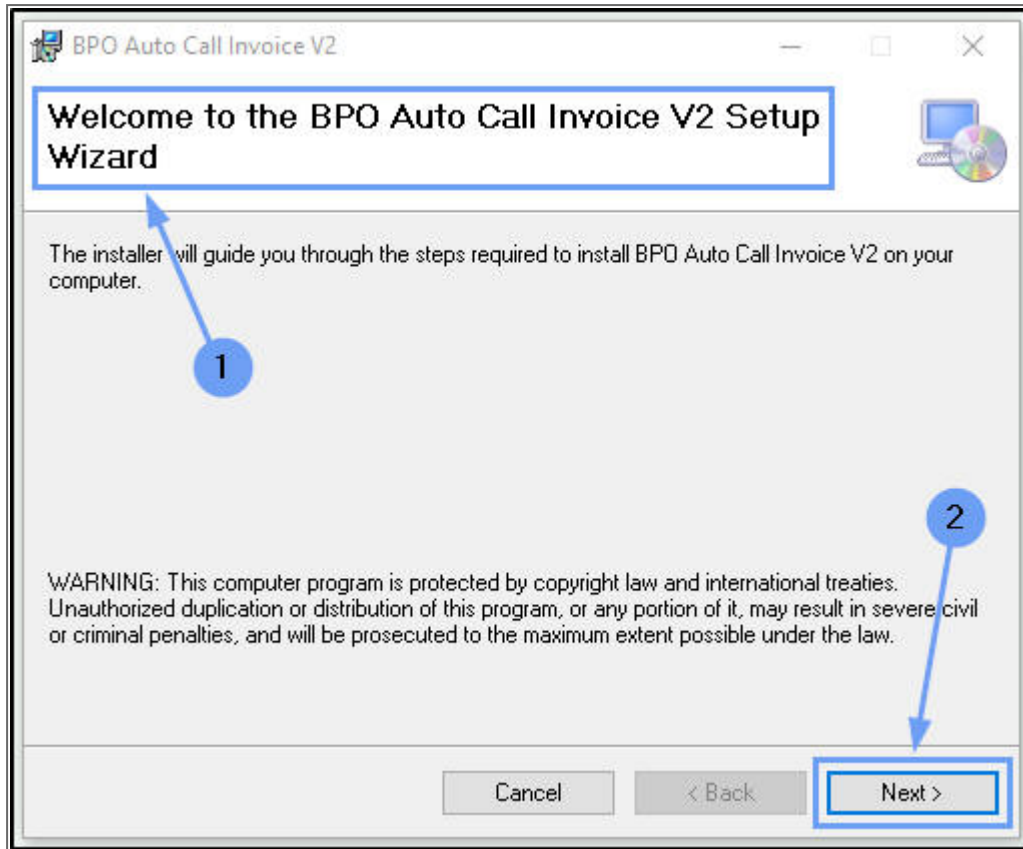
BPO Auto Call Invoice V2

Welcome to the BPO Auto Call Invoice V2 Setup Wizard

The installer will guide you through the steps required to install BPO Auto Call Invoice V2 on your computer.

1

2

WARNING: This computer program is protected by copyright law and international treaties. Unauthorized duplication or distribution of this program, or any portion of it, may result in severe civil or criminal penalties, and will be prosecuted to the maximum extent possible under the law.

Cancel

< Back

Next >